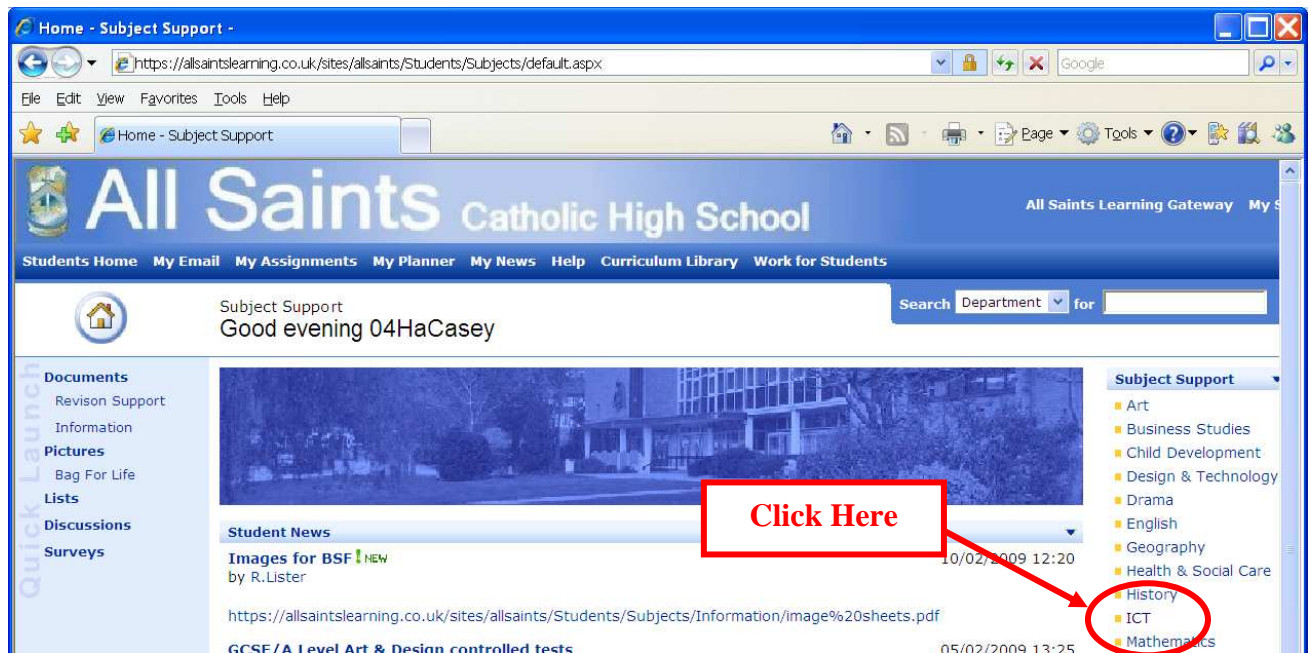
Home - Subject Support -

https://allsaintslearning.co.uk/sites/allsaints/Students/Subjects/default.aspx

Google

File Edit View Favorites Tools Help

Home - Subject Support

Page Tools

All Saints Catholic High School

All Saints Learning Gateway My S

Students Home My Email My Assignments My Planner My News Help Curriculum Library Work for Students

Subject Support
Good evening 04HaCasey

Search Department for

Quick Launch

Documents
Revison Support
Information
Pictures
Bag For Life
Lists
Discussions
Surveys

Student News

Images for BSF NEW
by R.Lister

10/02/2009 12:20

https://allsaintslearning.co.uk/sites/allsaints/Students/Subjects/Information/image%20sheets.pdf

GCSE/A Level Art & Design controlled tests

05/02/2009 13:25

Click Here

Subject Support
Art
Business Studies
Child Development
Design & Technology
Drama
English
Geography
Health & Social Care
History
ICT
Mathematics